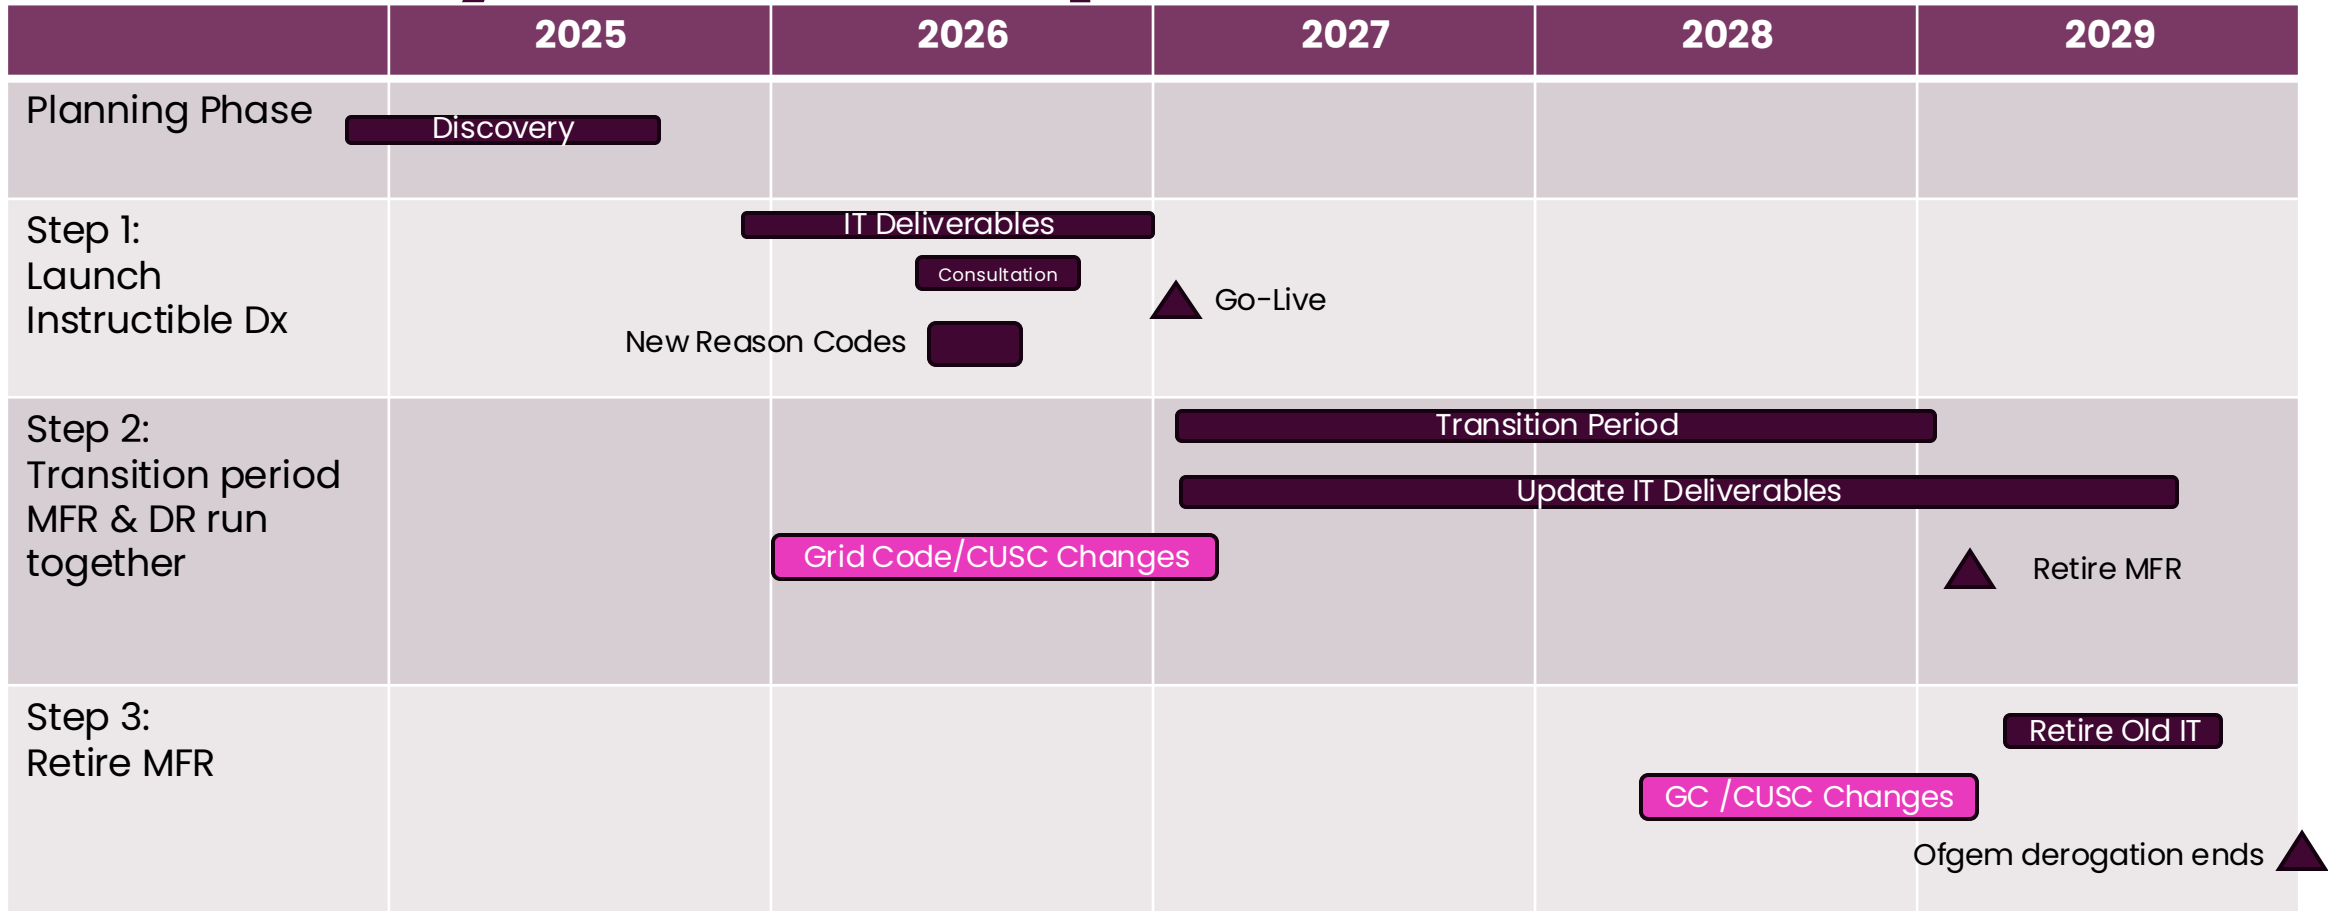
| | 2025 | 2026 | 2027 | 2028 | 2029 |
|---|---|---|---|---|---|
| Planning Phase | Discovery | | | | |
| Step 1: Launch Instructible Dx | | IT Deliverables<br>Consultation<br>New Reason Codes | Go-Live | | |
| Step 2: Transition period MFR & DR run together | | Grid Code/CUSC Changes | Transition Period<br>Update IT Deliverables | | Retire MFR |
| Step 3: Retire MFR | | | | GC /CUSC Changes | Retire Old IT<br>Ofgem derogation ends |